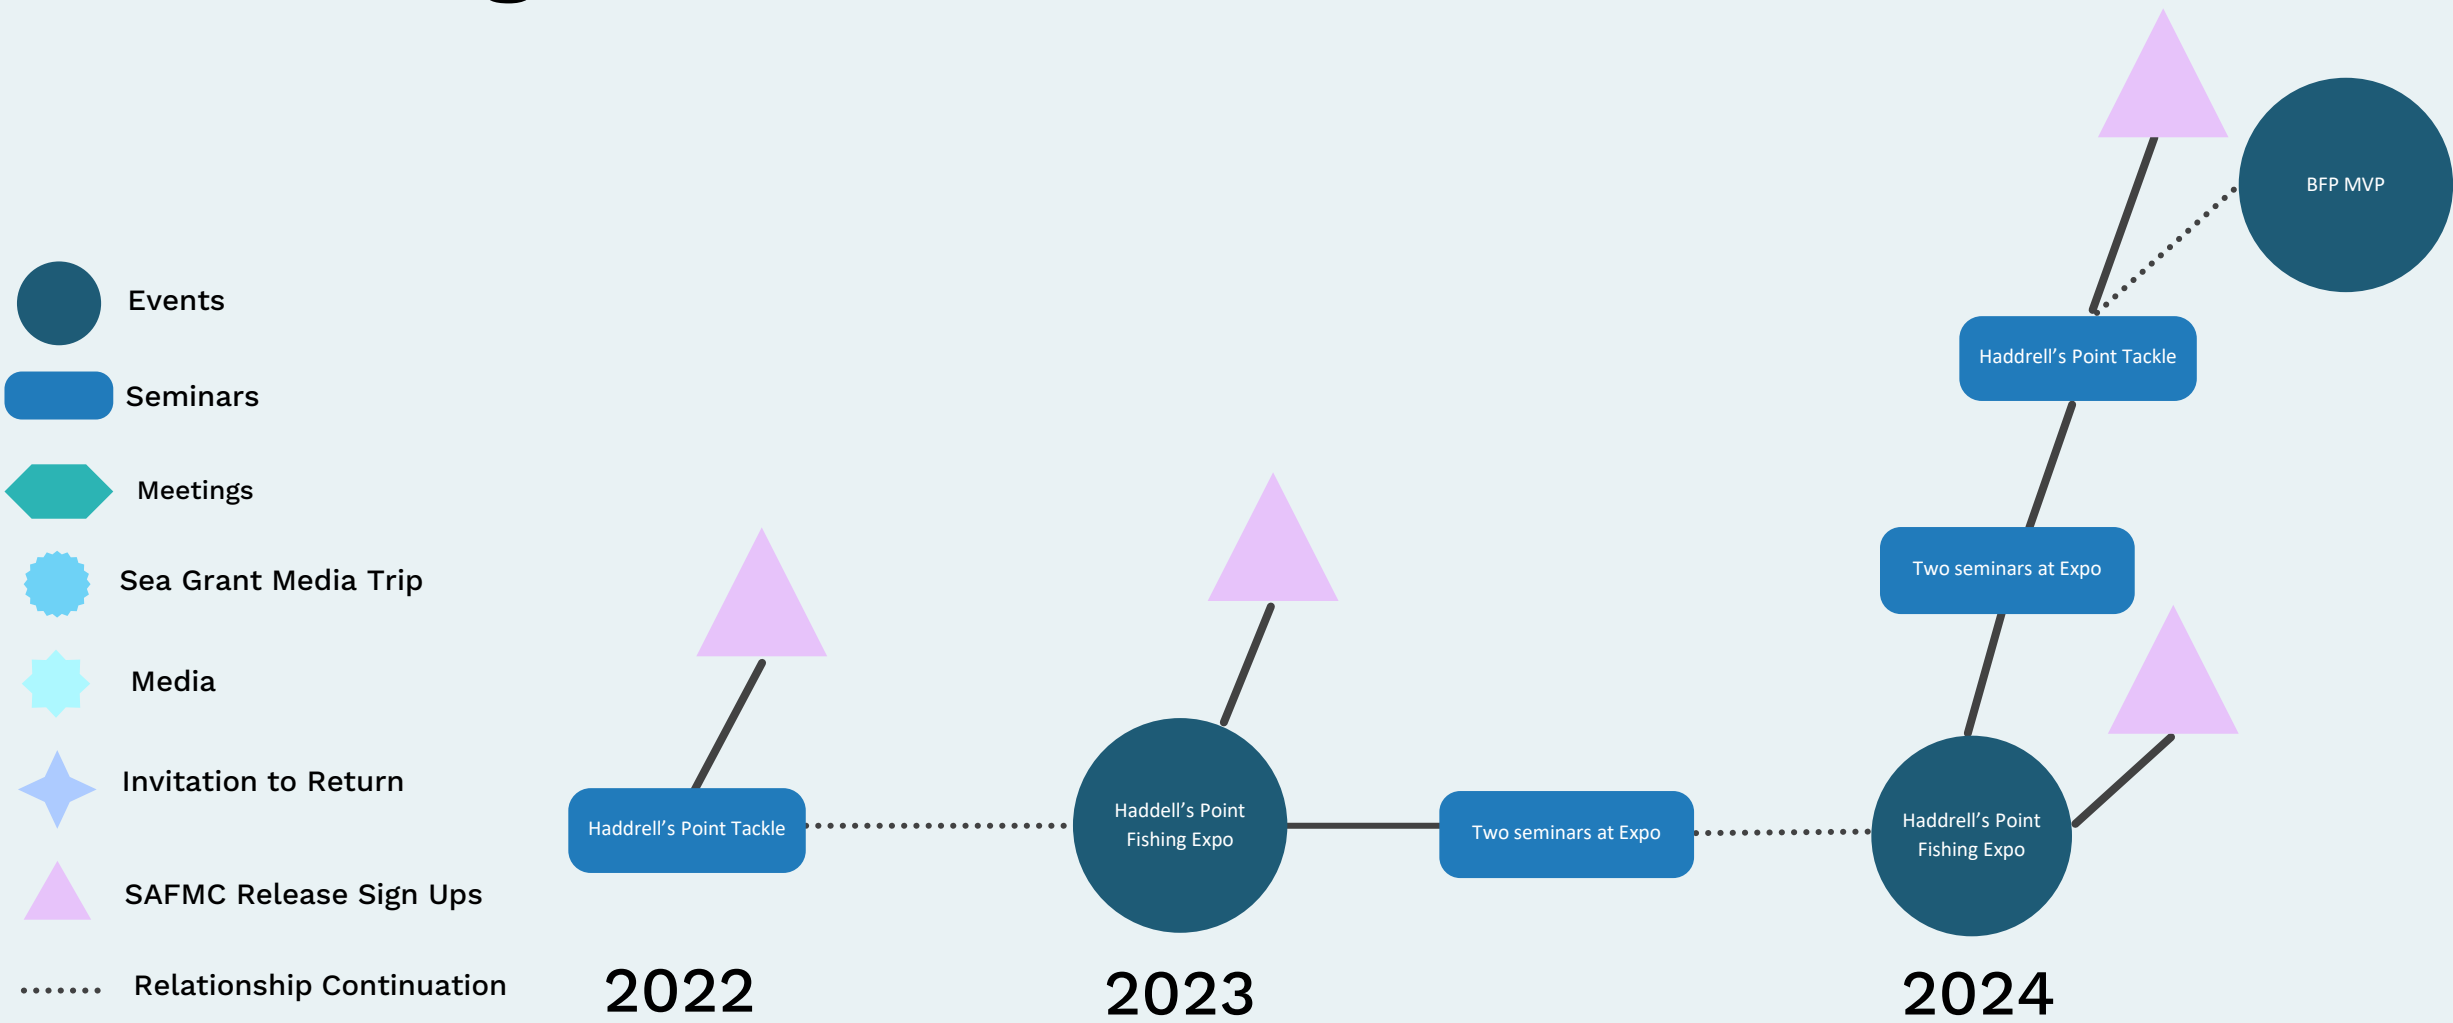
Events

Seminars

Meetings

Sea Grant Media Trip

Media

Invitation to Return

SAFMC Release Sign Ups

Relationship Continuation

BFP MVP

Haddrell's Point Tackle

Two seminars at Expo

Haddrell's Point Tackle

Haddrell's Point Fishing Expo

Two seminars at Expo

Haddrell's Point Fishing Expo

2022

2023

2024